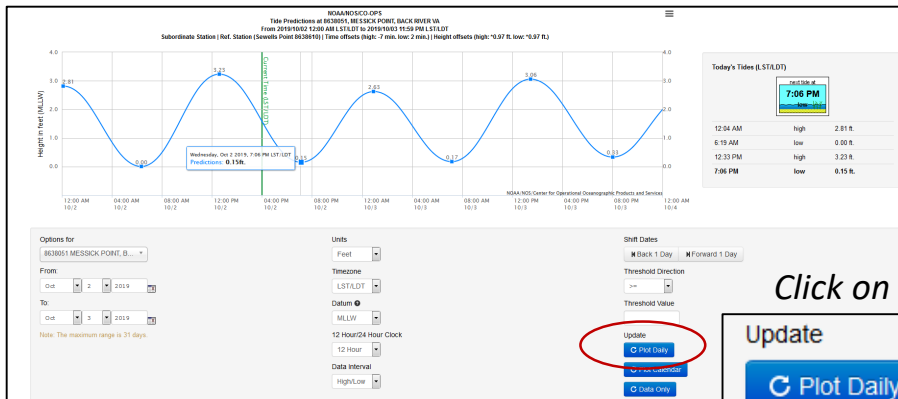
NOAA/NOS/CO-OPS
Tide Predictions at 8638051, MESSICK POINT, BACK RIVER VA
From 2019/10/02 12:00 AM LST/LDT to 2019/10/03 11:59 PM LST/LDT
Subordinate Station | Ref. Station (Sewells Point 8638610) | Time offsets (high: -7 min. low: 2 min.) | Height offsets (high: *0.97 ft. low: *0.97 ft.)

Height in feet (MLLW)

4.0
3.0
2.0
1.0
0.0

2.81
3.23
2.63
3.06
0.00
0.15
0.17
0.03

Current Time (LST/LDT)

Wednesday, Oct 2 2019, 7:06 PM LST/LDT
Predictions: 0.15ft.

NOAA/NOS/Center for Operational Oceanographic Products and Services

12:00 AM 10/2
04:00 AM 10/2
08:00 AM 10/2
12:00 PM 10/2
04:00 PM 10/2
08:00 PM 10/2
12:00 AM 10/3
04:00 AM 10/3
08:00 AM 10/3
12:00 PM 10/3
04:00 PM 10/3
08:00 PM 10/3
12:00 AM 10/4

Today's Tides (LST/LDT)

next tide at
7:06 PM
low

| | | |
|---|---|---|
| 12:04 AM | high | 2.81 ft. |
| 6:19 AM | low | 0.00 ft. |
| 12:33 PM | high | 3.23 ft. |
| 7:06 PM | low | 0.15 ft. |

Options for
8638051 MESSICK POINT, B...
From:
Oct 2 2019
To:
Oct 3 2019
Note: The maximum range is 31 days.

Units
Feet
Timezone
LST/LDT
Datum
MLLW
12 Hour/24 Hour Clock
12 Hour
Data Interval
High/Low

Shift Dates
Back 1 Day
Forward 1 Day
Threshold Direction
>=
Threshold Value

Update
Plot Daily
Plot Calendar
Data Only

Click on

Update
Plot Daily